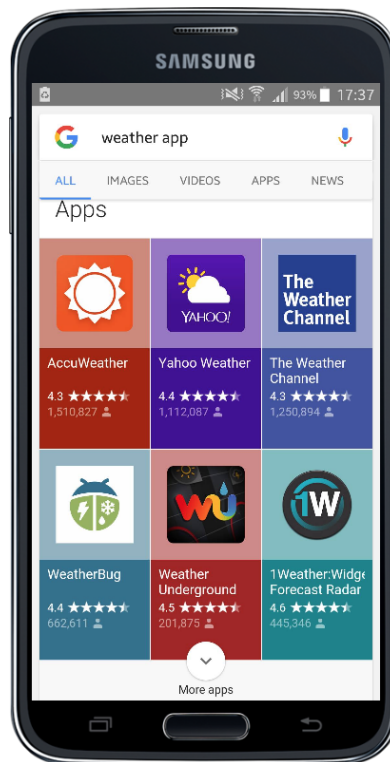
SAMSUNG

93% 17:37

G weather app

ALL IMAGES VIDEOS APPS NEWS

Apps

YAHOO!

The Weather Channel

AccuWeather
4.3 ★★★★★
1,510,827

Yahoo Weather
4.4 ★★★★★
1,112,087

The Weather Channel
4.3 ★★★★★
1,250,894

WU

1W

WeatherBug
4.4 ★★★★★
662,611

Weather Underground
4.5 ★★★★★
201,875

1Weather:Widge Forecast Radar
4.6 ★★★★★
445,346

More apps